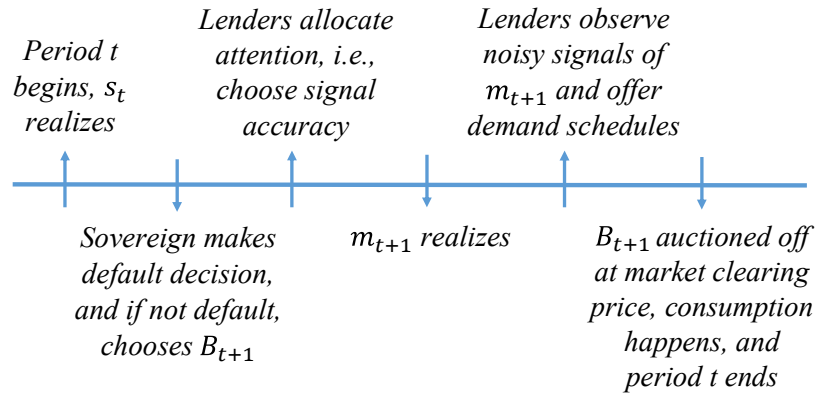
Period t begins, $s_t$ realizes

Sovereign makes default decision, and if not default, chooses $B_{t+1}$

Lenders allocate attention, i.e., choose signal accuracy

$m_{t+1}$ realizes

Lenders observe noisy signals of $m_{t+1}$ and offer demand schedules

$B_{t+1}$ auctioned off at market clearing price, consumption happens, and period t ends